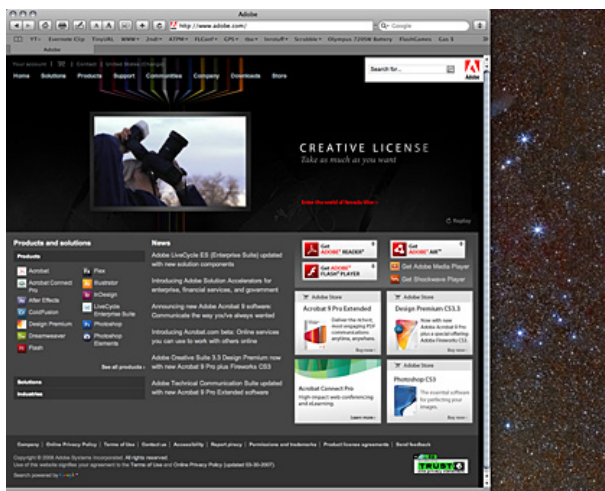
Adobe

http://www.adobe.com/

Google

YT Evernote Clip TinyURL WWW 2nd ATPM FLConf GPS tbu InstaP Scrobble Olympus 720SW Battery FlashGames Cos 5

Adobe

Your account | United States (Change)

Home Solutions Products Support Communities Company Downloads Store

Search for...

Adobe

CREATIVE LICENSE

Take as much as you want

Enter the world of Incredible >

Replay

Products and solutions

Products

Acrobat

Acrobat Connect Pro

After Effects

ColdFusion

Design Premium

Dreamweaver

Flash

Flex

Illustrator

InDesign

LiveCycle Enterprise Suite

Photoshop

Photoshop Elements

See all products

Solutions

Industries

News

Adobe LiveCycle ES (Enterprise Suite) updated with new solution components

Introducing Adobe Solution Accelerators for enterprise, financial services, and government

Announcing new Adobe Acrobat 9 software: Communicate the way you've always wanted

Introducing Acrobat.com beta: Online services you can use to work with others online

Adobe Creative Suite 3.3 Design Premium now with new Acrobat 9 plus Fireworks CS3

Adobe Technical Communication Suite updated with new Acrobat 9 Pro Extended software

Get ADOBE READER

Get ADOBE AIR

Get ADOBE FLASH PLAYER

Get Adobe Media Player

Get Shockwave Player

Adobe Store

Acrobat 9 Pro Extended

Deliver the richest, most engaging PDF communications anywhere, anywhere.

Buy now

Adobe Store

Design Premium CS3.3

Now with new Adobe Acrobat 9 Pro and a special offering Adobe Fireworks CS3

Buy now

Acrobat Connect Pro

High-impact web conferencing and eLearning

Learn more

Adobe Store

Photoshop CS3

The essential software for perfecting your images.

Buy now

Company | Online Privacy Policy | Terms of Use | Contact us | Accessibility | Report piracy | Permissions and trademarks | Product license agreements | Send feedback

Copyright © 2008 Adobe Systems Incorporated. All rights reserved.

Use of this website signifies your agreement to the Terms of Use and Online Privacy Policy (updated 03-30-2007).

Search powered by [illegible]

TRUSTe